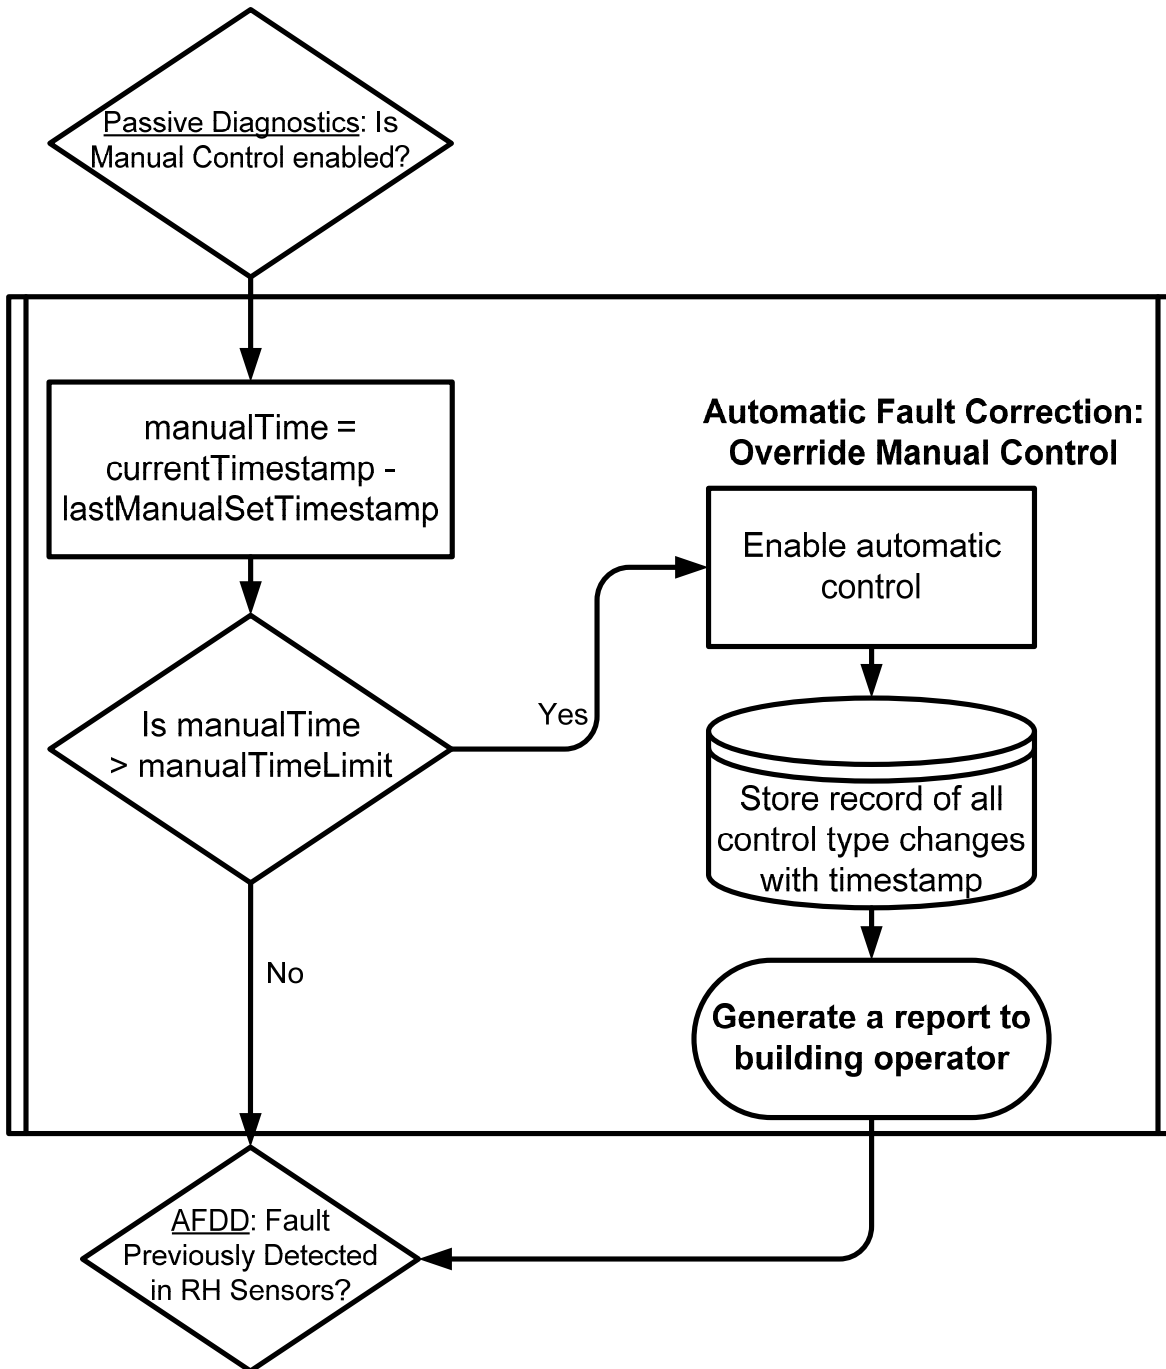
Passive Diagnostics: Is Manual Control enabled?

manualTime = currentTimestamp - lastManualSetTimestamp

Automatic Fault Correction: Override Manual Control

Enable automatic control

Is manualTime > manualTimeLimit

Yes

Store record of all control type changes with timestamp

No

Generate a report to building operator

AFDD: Fault Previously Detected in RH Sensors?